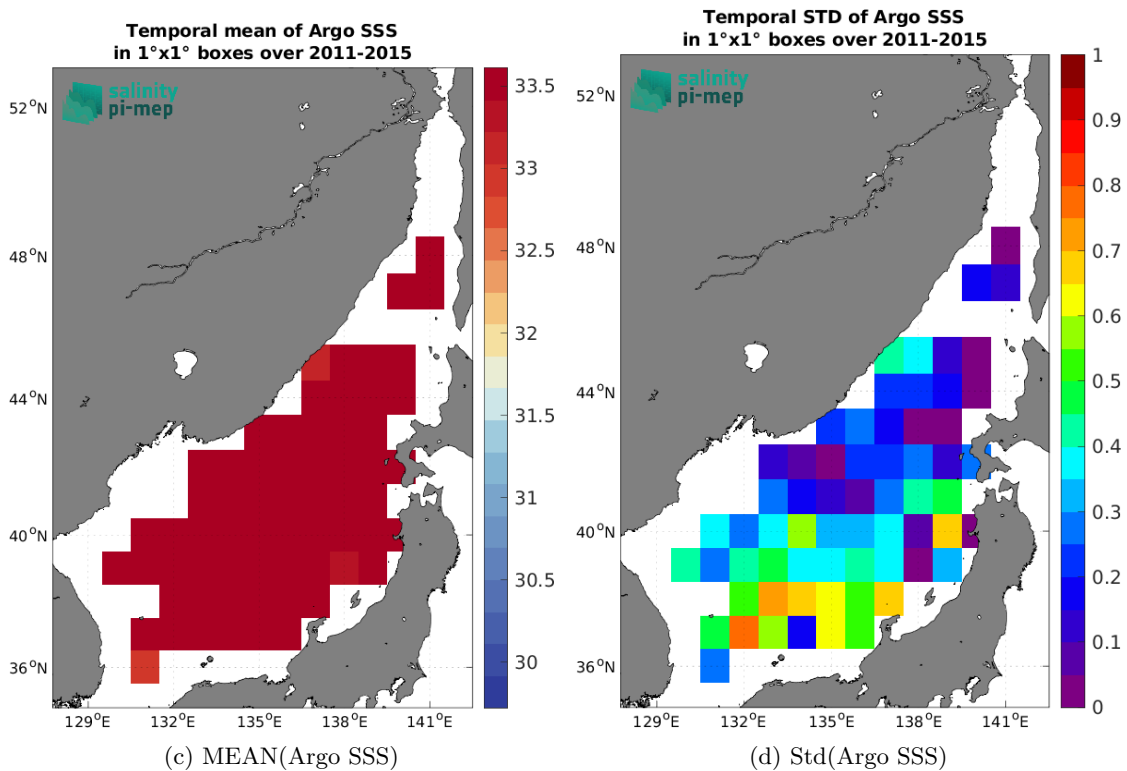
Temporal mean of Argo SSS
in 1°x1° boxes over 2011-2015

salinity
pi-mep

52°N
48°N
44°N
40°N
36°N
129°E 132°E 135°E 138°E 141°E

33.5
33
32.5
32
31.5
31
30.5
30

(c) MEAN(Argo SSS)

Temporal STD of Argo SSS
in 1°x1° boxes over 2011-2015

salinity
pi-mep

52°N
48°N
44°N
40°N
36°N
129°E 132°E 135°E 138°E 141°E

1
0.9
0.8
0.7
0.6
0.5
0.4
0.3
0.2
0.1
0

(d) Std(Argo SSS)